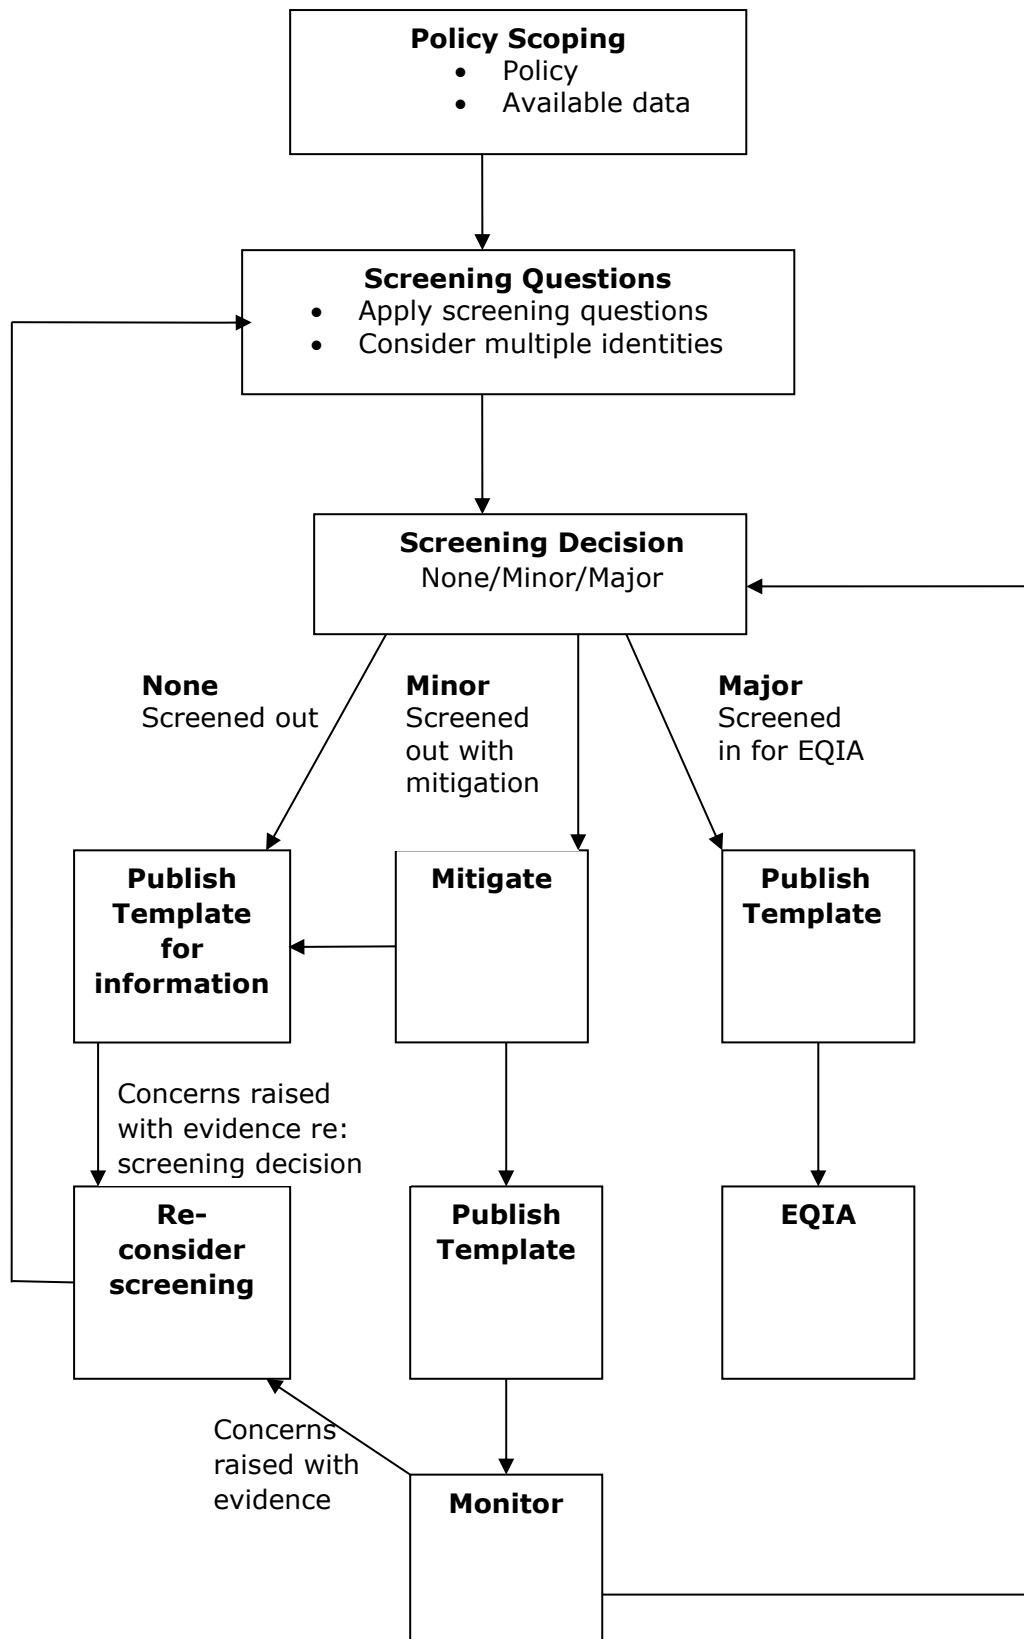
**Policy Scoping**
- Policy
- Available data

**Screening Questions**
- Apply screening questions
- Consider multiple identities

**Screening Decision**
None/Minor/Major

**None**
Screened out

**Minor**
Screened out with mitigation

**Major**
Screened in for EQIA

**Publish Template for information**

**Mitigate**

**Publish Template**

Concerns raised with evidence re: screening decision

**Re-consider screening**

**Publish Template**

**EQIA**

Concerns raised with evidence

**Monitor**